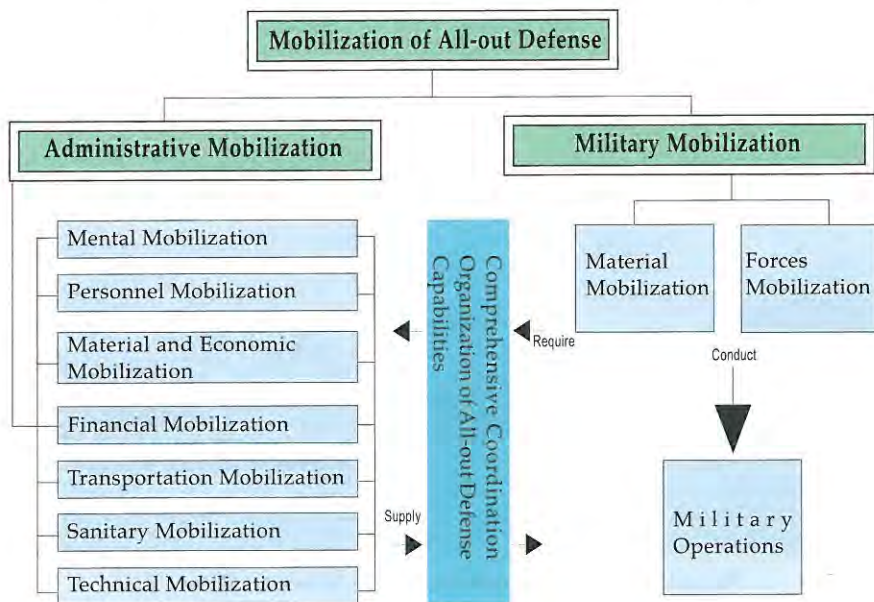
Mobilization of All-out Defense

Administrative Mobilization

Military Mobilization

Mental Mobilization

Personnel Mobilization

Material and Economic Mobilization

Financial Mobilization

Transportation Mobilization

Sanitary Mobilization

Technical Mobilization

Comprehensive Coordination Organization of All-out Defense Capabilities

Require

Supply

Material Mobilization

Forces Mobilization

Conduct

Military Operations